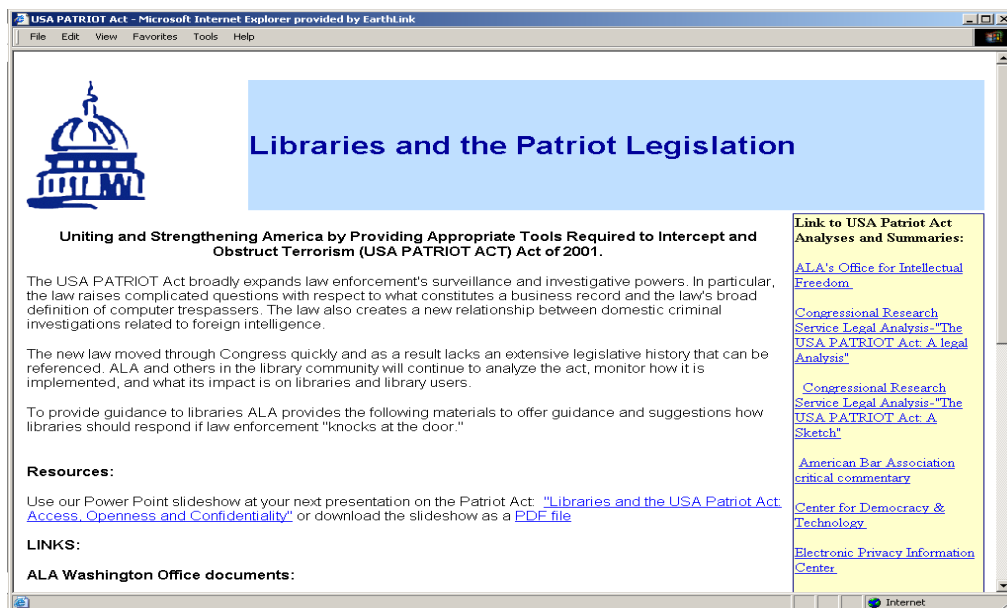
USA PATRIOT Act - Microsoft Internet Explorer provided by EarthLink

File Edit View Favorites Tools Help

Libraries and the Patriot Legislation

Uniting and Strengthening America by Providing Appropriate Tools Required to Intercept and Obstruct Terrorism (USA PATRIOT ACT) Act of 2001.

The USA PATRIOT Act broadly expands law enforcement's surveillance and investigative powers. In particular, the law raises complicated questions with respect to what constitutes a business record and the law's broad definition of computer trespassers. The law also creates a new relationship between domestic criminal investigations related to foreign intelligence.

The new law moved through Congress quickly and as a result lacks an extensive legislative history that can be referenced. ALA and others in the library community will continue to analyze the act, monitor how it is implemented, and what its impact is on libraries and library users.

To provide guidance to libraries ALA provides the following materials to offer guidance and suggestions how libraries should respond if law enforcement "knocks at the door."

Resources:

Use our Power Point slideshow at your next presentation on the Patriot Act: "Libraries and the USA Patriot Act: Access, Openness and Confidentiality" or download the slideshow as a PDF file

LINKS:

ALA Washington Office documents:

Link to USA Patriot Act Analyses and Summaries:

ALA's Office for Intellectual Freedom

Congressional Research Service Legal Analysis-"The USA PATRIOT Act: A legal Analysis"

Congressional Research Service Legal Analysis-"The USA PATRIOT Act: A Sketch"

American Bar Association critical commentary

Center for Democracy & Technology

Electronic Privacy Information Center

Internet